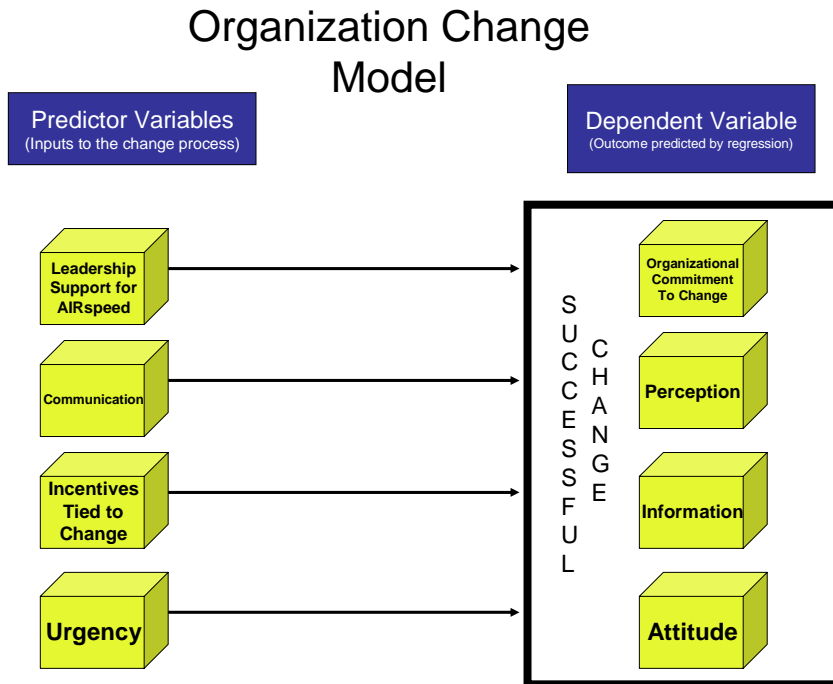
Organization Change Model

Predictor Variables
(Inputs to the change process)

Dependent Variable
(Outcome predicted by regression)

Leadership Support for AIRspeed

Communication

Incentives Tied to Change

Urgency

SUCCESSFUL

CHANGE

Organizational Commitment To Change

Perception

Information

Attitude